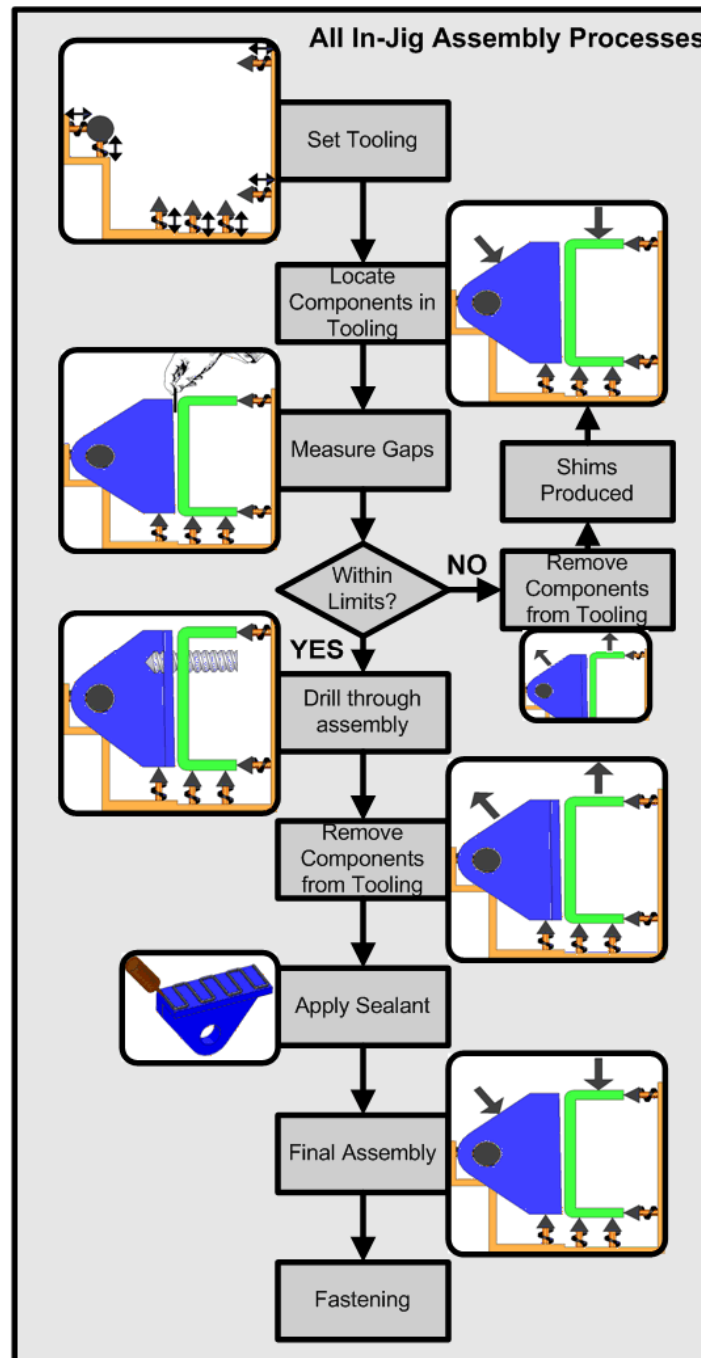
All In-Jig Assembly Processes

Set Tooling

Locate Components in Tooling

Measure Gaps

Within Limits?

NO

Remove Components from Tooling

Shims Produced

YES

Drill through assembly

Remove Components from Tooling

Apply Sealant

Final Assembly

Fastening